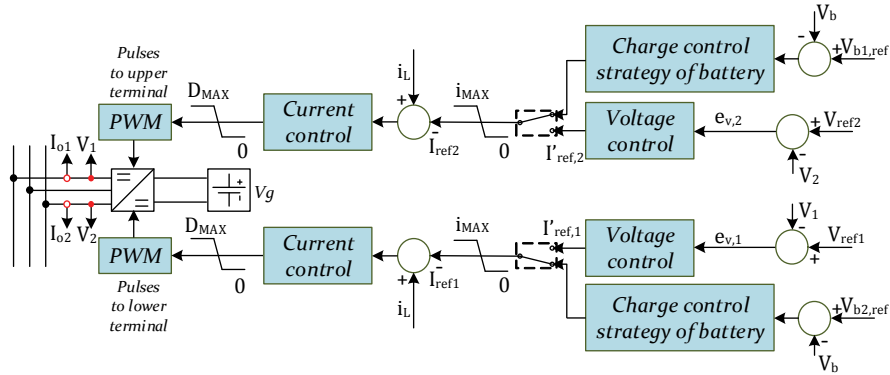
$V_b$
-
$+V_{b1,ref}$
Charge control strategy of battery
Pulses to upper terminal
$i_L$
+
$D_{MAX}$
$i_{MAX}$
PWM
Current control
-
Voltage control
$e_{v,2}$
+ $V_{ref2}$
0
$I_{ref2}$
0
$I'_{ref,2}$
-
$V_2$
$I_{o1}$ $V_1$
$Vg$
$I_{o2}$ $V_2$
$D_{MAX}$
$i_{MAX}$
$I'_{ref,1}$
$V_1$
PWM
Current control
Voltage control
$e_{v,1}$
-
$V_{ref1}$
+
-
+
Pulses to lower terminal
0
$I_{ref1}$
0
$i_L$
Charge control strategy of battery
$+V_{b2,ref}$
-
$V_b$